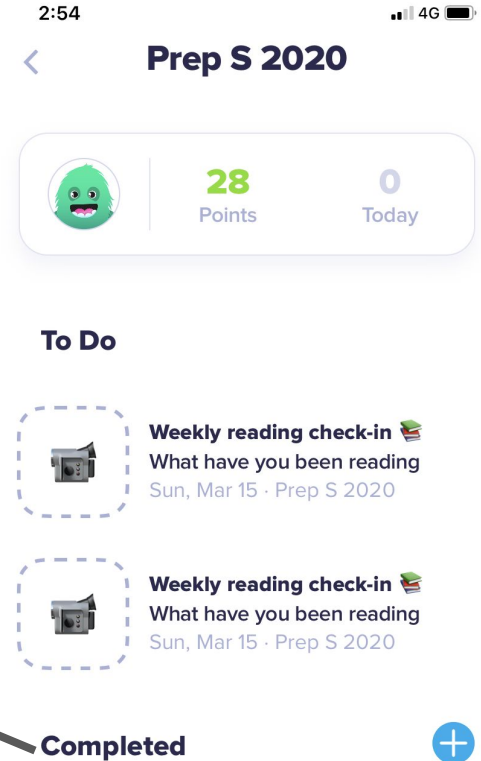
2:54
4G

<

Prep S 2020

28
Points

0
Today

To Do

Weekly reading check-in 📚
What have you been reading
Sun, Mar 15 · Prep S 2020

Weekly reading check-in 📚
What have you been reading
Sun, Mar 15 · Prep S 2020

Completed

+